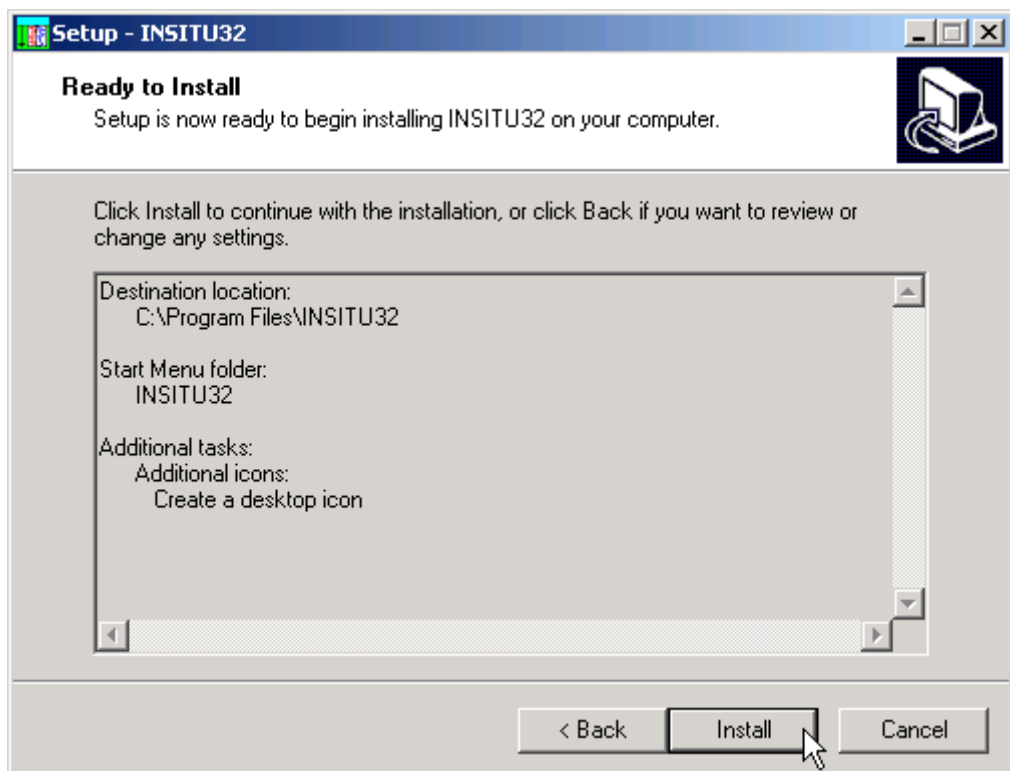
Setup - INSITU32

Ready to Install
Setup is now ready to begin installing INSITU32 on your computer.

Click Install to continue with the installation, or click Back if you want to review or change any settings.

Destination location:
C:\Program Files\INSITU32

Start Menu folder:
INSITU32

Additional tasks:
Additional icons:
Create a desktop icon

< Back
Install
Cancel